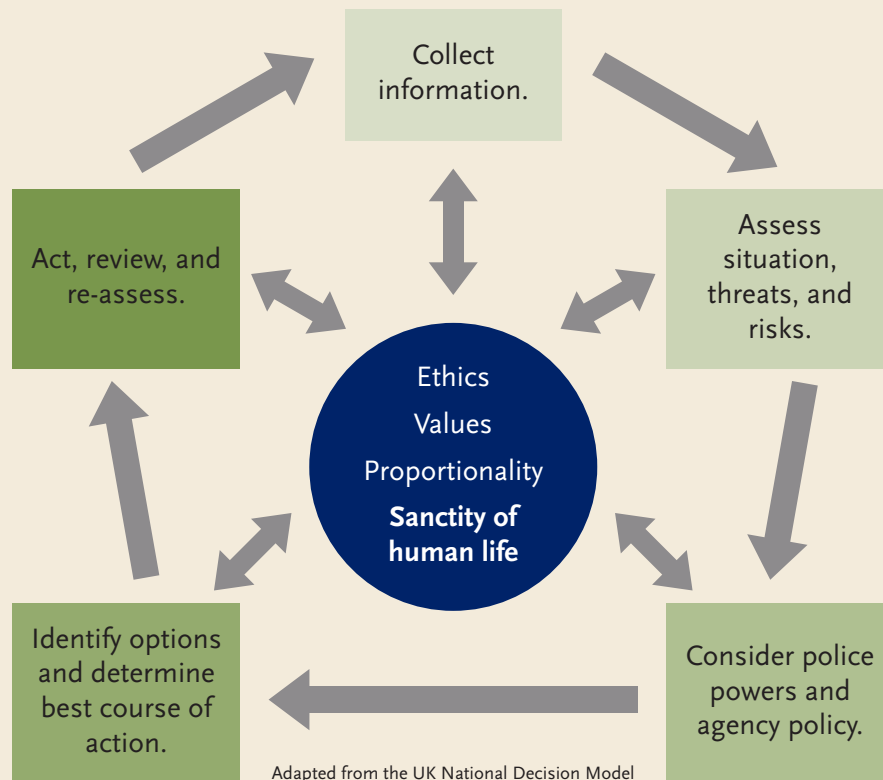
Collect information.

Assess situation, threats, and risks.

Consider police powers and agency policy.

Identify options and determine best course of action.

Act, review, and re-assess.

Ethics

Values

Proportionality

Sanctity of human life

Adapted from the UK National Decision Model